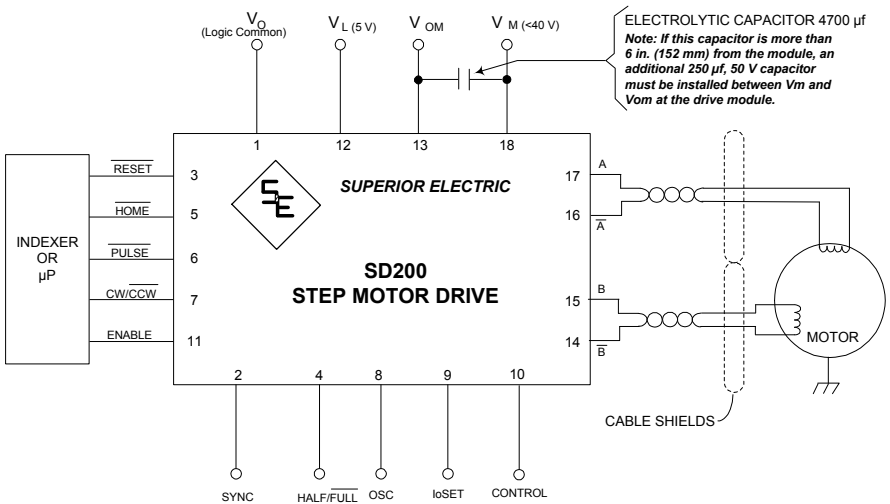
$V_O$
(Logic Common)

$V_{L\ (5\ V)}$

$V_{OM}$

$V_{M\ (<40\ V)}$

ELECTROLYTIC CAPACITOR 4700 µf
Note: If this capacitor is more than 6 in. (152 mm) from the module, an additional 250 µf, 50 V capacitor must be installed between Vm and Vom at the drive module.

1 12 13 18

INDEXER OR µP

$\overline{RESET}$ 3
$\overline{HOME}$ 5
$\overline{PULSE}$ 6
$CW/\overline{CCW}$ 7
ENABLE 11

SE

SUPERIOR ELECTRIC

SD200
STEP MOTOR DRIVE

17 A
16 $\overline{A}$
15 B
14 $\overline{B}$

MOTOR

2 4 8 9 10

SYNC
$HALF/\overline{FULL}$
OSC
IoSET
CONTROL

CABLE SHIELDS